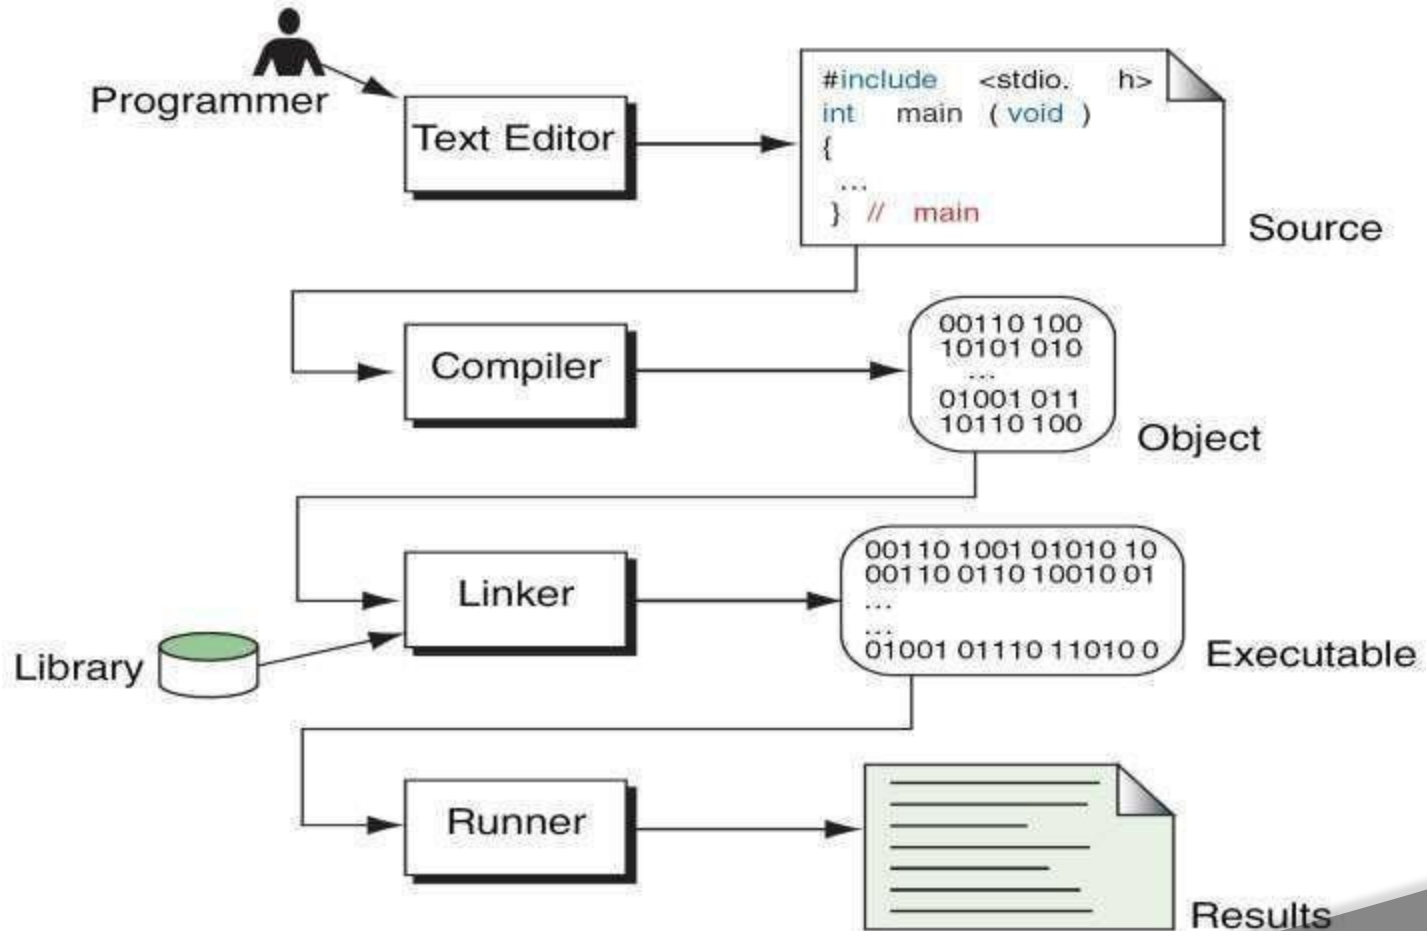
Programmer

Text Editor

#include <stdio. h>
int main ( void )
{
...
} // main

Source

Compiler

00110 100
10101 010
...
01001 011
10110 100

Object

Linker

Library

00110 1001 01010 10
00110 0110 10010 01
...
...
01001 01110 11010 0

Executable

Runner

Results